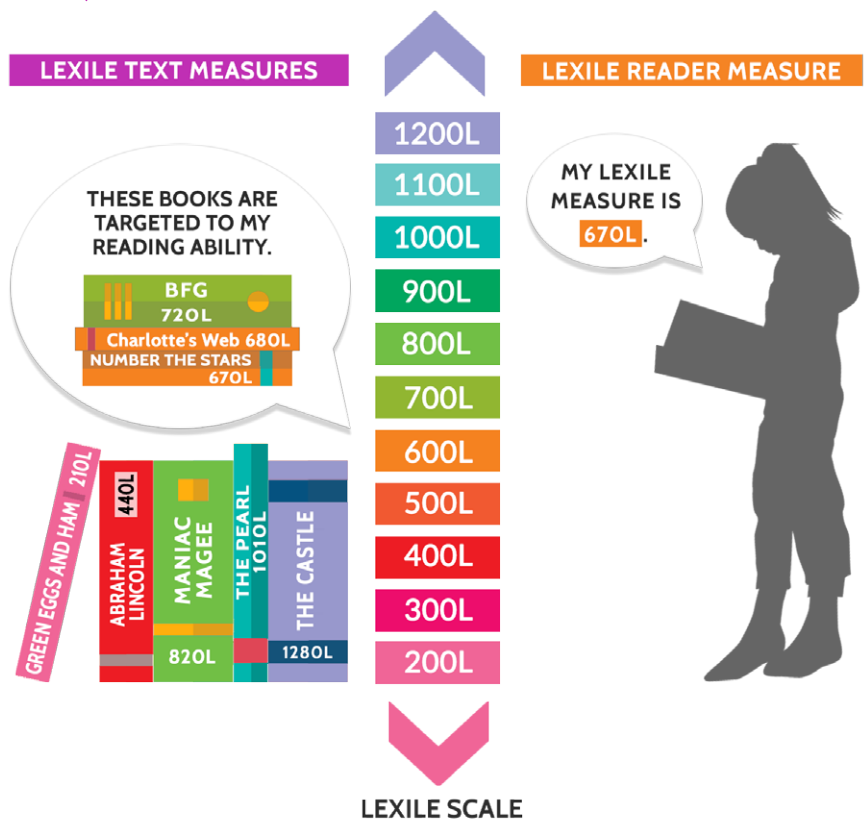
LEXILE TEXT MEASURES

LEXILE READER MEASURE

THESE BOOKS ARE TARGETED TO MY READING ABILITY.

BFG 720L

Charlotte's Web 680L

NUMBER THE STARS 670L

MY LEXILE MEASURE IS 670L.

1200L
1100L
1000L
900L
800L
700L
600L
500L
400L
300L
200L

GREEN EGGS AND HAM 210L

ABRAHAM LINCOLN 440L

MANIAC MAGEE 820L

THE PEARL 1010L

THE CASTLE 1280L

LEXILE SCALE